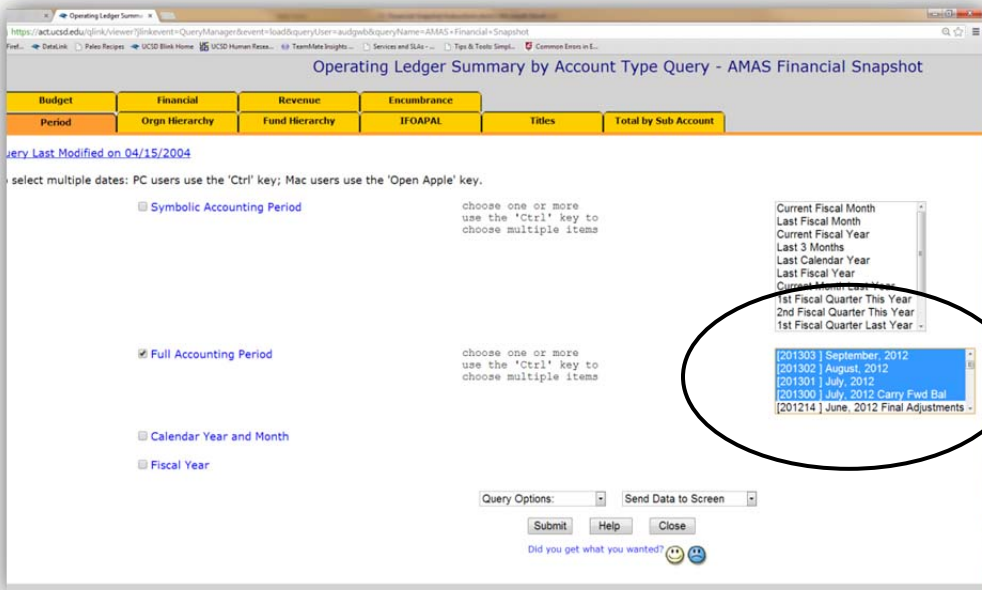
Operating Ledger Summ... ×

https://act.ucsd.edu/qlink/viewer?linkevent=QueryManager&event=load&queryUser=audgwb&queryName=AMAS+Financial+Snapshot

Firef... DataLink Paleo Recipes UCSD Blink Home UCSD Human Resea... TeamMate Insights ... Services and SLAs - ... Tips & Tools: Simpl... Common Errors in E...

Operating Ledger Summary by Account Type Query - AMAS Financial Snapshot

| Budget | Financial | Revenue | Encumbrance | | |
|---|---|---|---|---|---|
| Period | Orgn Hierarchy | Fund Hierarchy | IFOAPAL | Titles | Total by Sub Account |

uery Last Modified on 04/15/2004

select multiple dates: PC users use the 'Ctrl' key; Mac users use the 'Open Apple' key.

Symbolic Accounting Period

choose one or more use the 'Ctrl' key to choose multiple items

Current Fiscal Month
Last Fiscal Month
Current Fiscal Year
Last 3 Months
Last Calendar Year
Last Fiscal Year
Current Month Last Year
1st Fiscal Quarter This Year
2nd Fiscal Quarter This Year
1st Fiscal Quarter Last Year

Full Accounting Period

choose one or more use the 'Ctrl' key to choose multiple items

[201303 ] September, 2012
[201302 ] August, 2012
[201301 ] July, 2012
[201300 ] July, 2012 Carry Fwd Bal
[201214 ] June, 2012 Final Adjustments

Calendar Year and Month

Fiscal Year

Query Options:

Send Data to Screen

Submit Help Close

Did you get what you wanted?